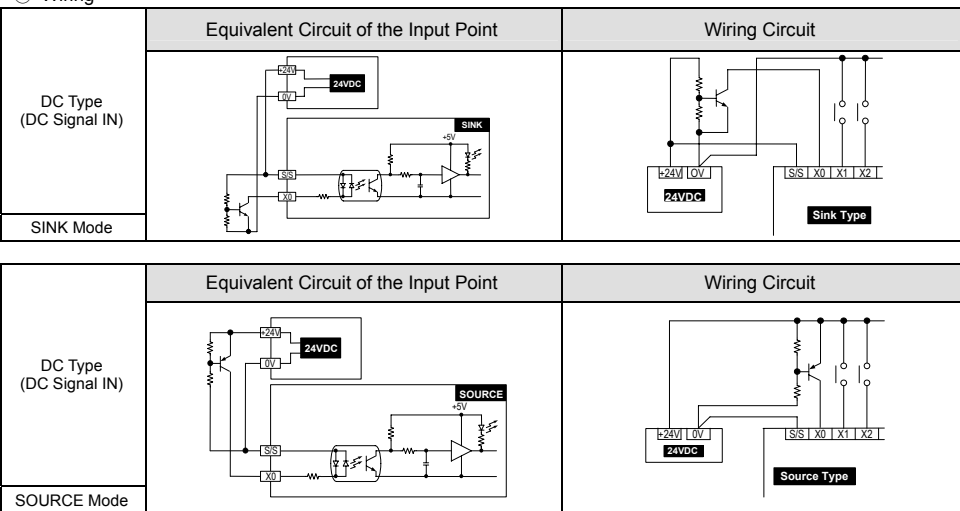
Wiring

| | Equivalent Circuit of the Input Point | Wiring Circuit |
|---|---|---|
| DC Type (DC Signal IN) | +24V 0V 24VDC SINK +5V S/S X0 | +24V 0V 24VDC S/S X0 X1 X2 Sink Type |
| SINK Mode | | |

| | Equivalent Circuit of the Input Point | Wiring Circuit |
|---|---|---|
| DC Type (DC Signal IN) | +24V 0V 24VDC SOURCE +5V S/S X0 | +24V 0V 24VDC S/S X0 X1 X2 Source Type |
| SOURCE Mode | | |